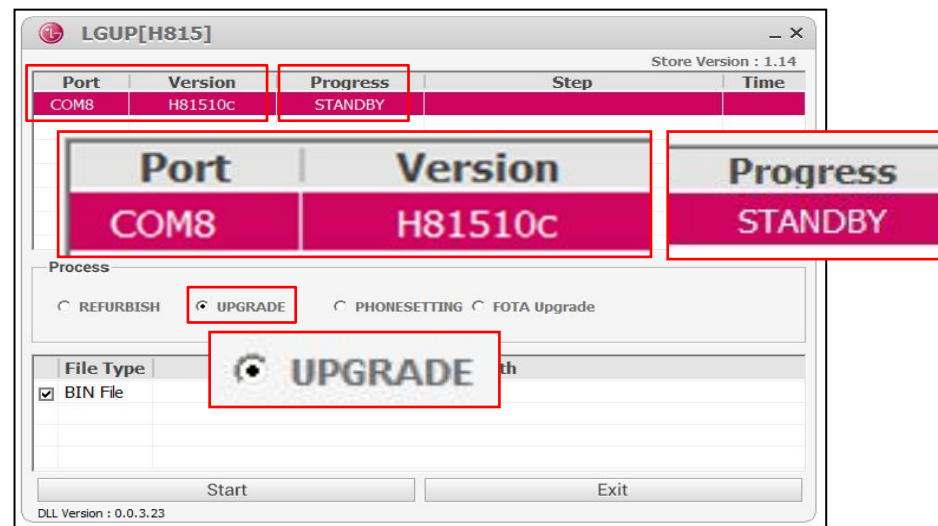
LGUP[H815]

Store Version : 1.14

| Port | Version | Progress | Step | Time |
|---|---|---|---|---|
| COM8 | H81510c | STANDBY | | |

| Port | Version |
|---|---|
| COM8 | H81510c |

| Progress |
|---|
| STANDBY |

Process

REFURBISH UPGRADE PHONESETTING FOTA Upgrade

| File Type | th |
|---|---|
| BIN File | |

UPGRADE

Start Exit

DLL Version : 0.0.3.23